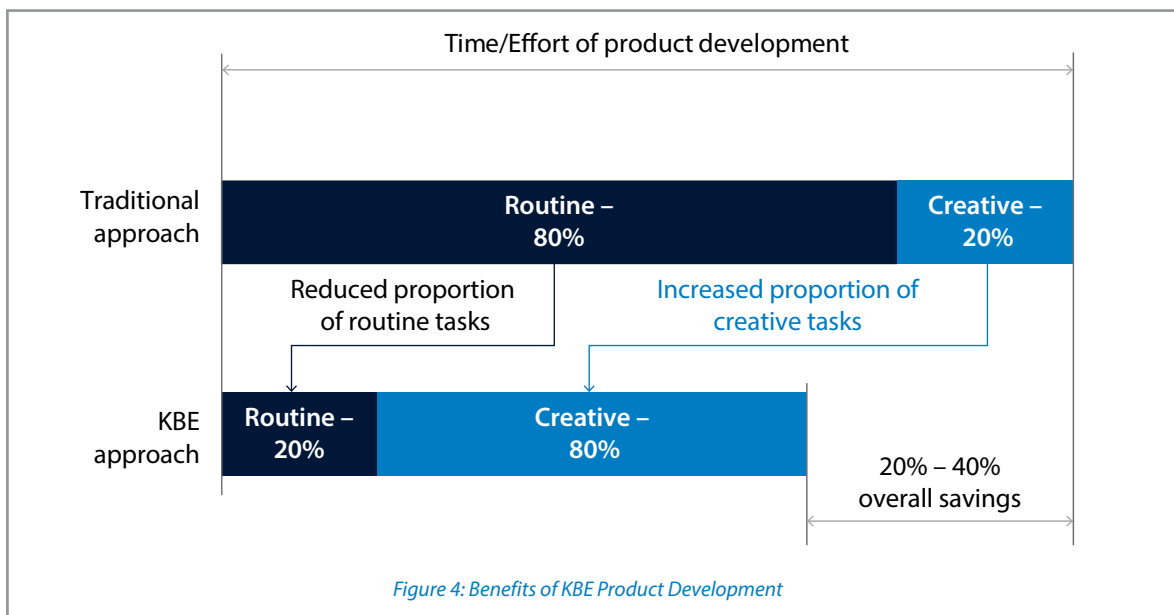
Time/Effort of product development

Traditional approach

Routine – 80%

Creative – 20%

Reduced proportion of routine tasks

Increased proportion of creative tasks

KBE approach

Routine – 20%

Creative – 80%

20% – 40% overall savings

Figure 4: Benefits of KBE Product Development